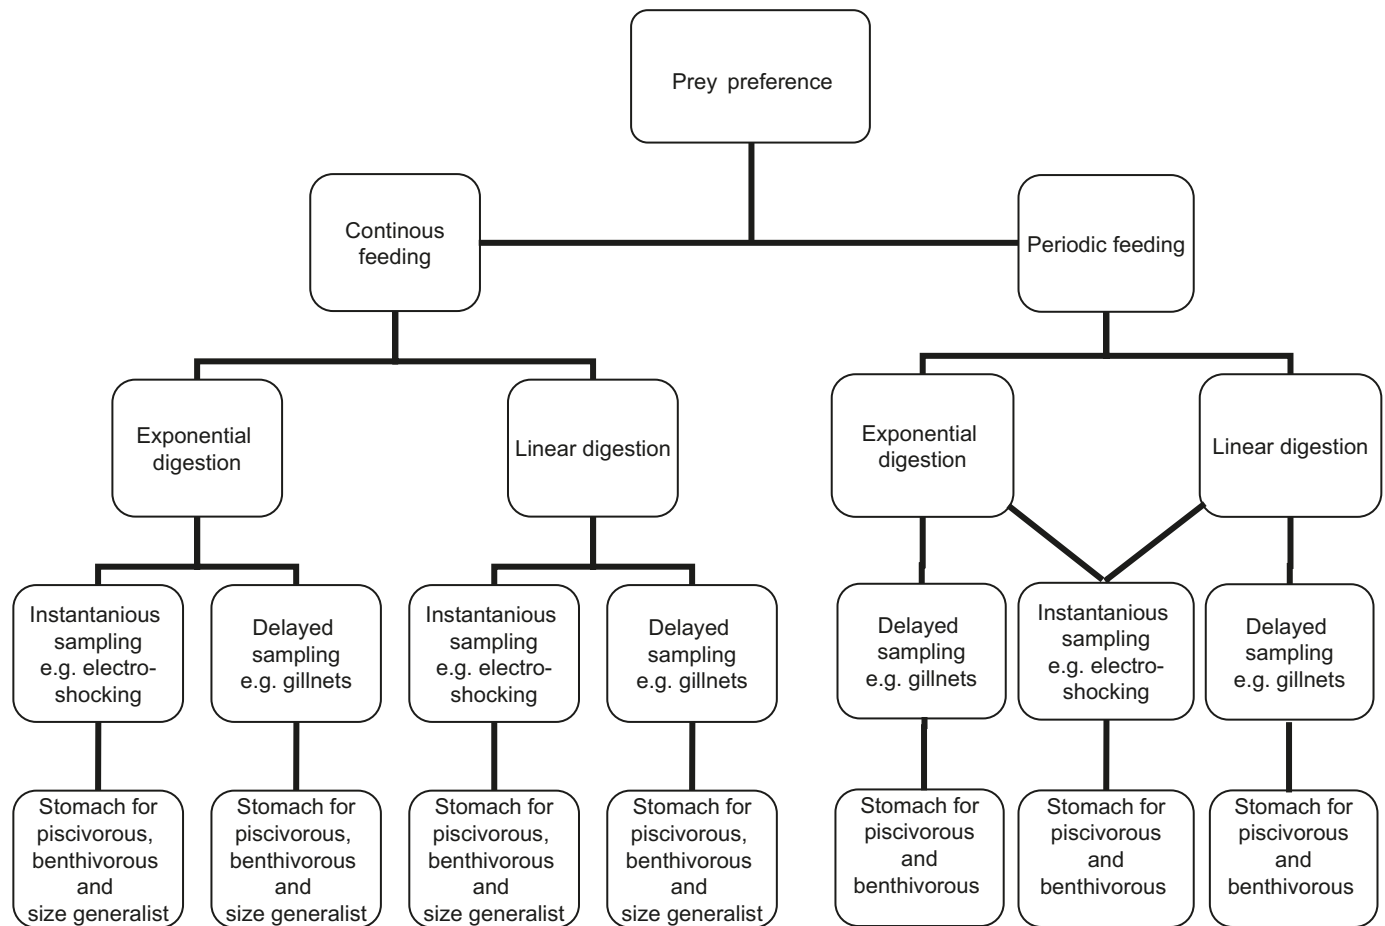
Prey preference

Continous feeding

Periodic feeding

Exponential digestion

Linear digestion

Exponential digestion

Linear digestion

Instantanious sampling e.g. electro-shocking

Delayed sampling e.g. gillnets

Instantanious sampling e.g. electro-shocking

Delayed sampling e.g. gillnets

Delayed sampling e.g. gillnets

Instantanious sampling e.g. electro-shocking

Delayed sampling e.g. gillnets

Stomach for piscivorous, benthivorous and size generalist

Stomach for piscivorous, benthivorous and size generalist

Stomach for piscivorous, benthivorous and size generalist

Stomach for piscivorous, benthivorous and size generalist

Stomach for piscivorous and benthivorous

Stomach for piscivorous and benthivorous

Stomach for piscivorous and benthivorous